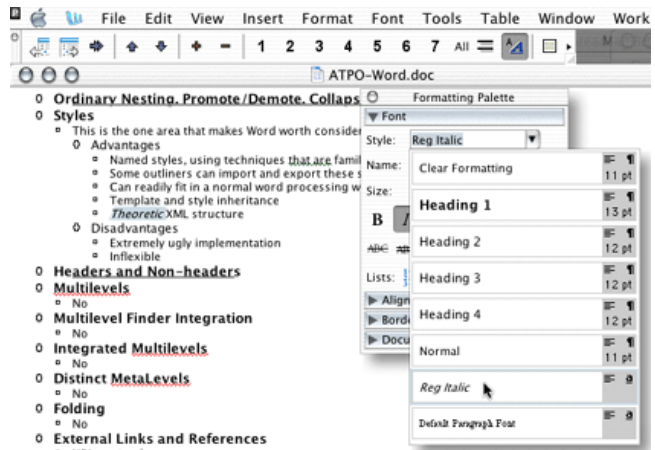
File Edit View Insert Format Font Tools Table Window Work

1 2 3 4 5 6 7 All

ATPO-Word.doc

Ordinary Nesting, Promote/Demote, Collaps
Styles
This is the one area that makes Word worth consider
Advantages
Named styles, using techniques that are famil
Some outliners can import and export these s
Can readily fit in a normal word processing w
Template and style inheritance
Theoretic XML structure
Disadvantages
Extremely ugly implementation
Inflexible
Headers and Non-headers
Multilevels
No
Multilevel Finder Integration
No
Integrated Multilevels
No
Distinct MetaLevels
No
Folding
No
External Links and References

Formatting Palette
Font
Style: Reg Italic
Name:
Size:
B
ABC
Lists:
Align
Borde
Docu

Clear Formatting 11 pt
Heading 1 13 pt
Heading 2 12 pt
Heading 3 12 pt
Heading 4 12 pt
Normal 11 pt
Reg Italic
Default Paragraph Font